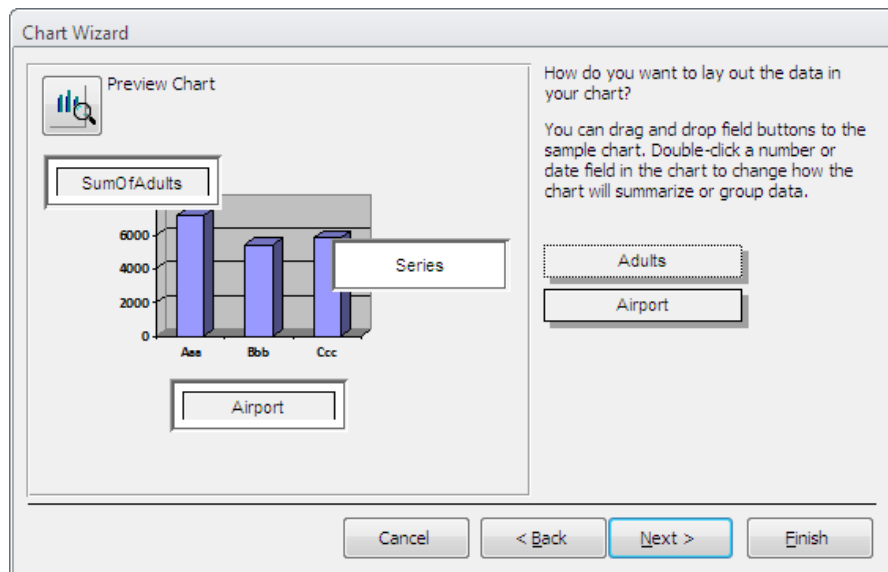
Chart Wizard

Preview Chart

SumOfAdults

6000
4000
2000
0

Aaa
Bbb
Ccc

Series

Airport

How do you want to lay out the data in your chart?

You can drag and drop field buttons to the sample chart. Double-click a number or date field in the chart to change how the chart will summarize or group data.

Adults

Airport

Cancel
< Back
Next >
Finish